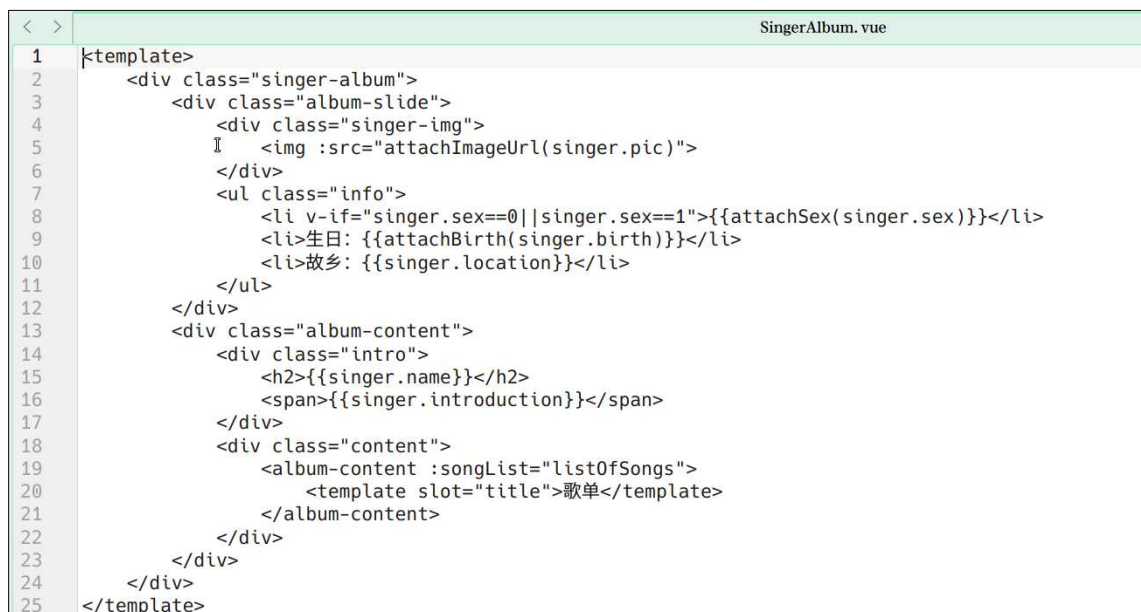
< > SingerAlbum.vue

1 <template>
2 <div class="singer-album">
3 <div class="album-slide">
4 <div class="singer-img">
5 <img :src="attachImageUrl(singer.pic)">
6 </div>
7 <ul class="info">
8 <li v-if="singer.sex==0||singer.sex==1">{{attachSex(singer.sex)}}</li>
9 <li>生日: {{attachBirth(singer.birth)}}</li>
10 <li>故乡: {{singer.location}}</li>
11 </ul>
12 </div>
13 <div class="album-content">
14 <div class="intro">
15 <h2>{{singer.name}}</h2>
16 <span>{{singer.introduction}}</span>
17 </div>
18 <div class="content">
19 <album-content :songList="listOfSongs">
20 <template slot="title">歌单</template>
21 </album-content>
22 </div>
23 </div>
24 </div>
25 </template>